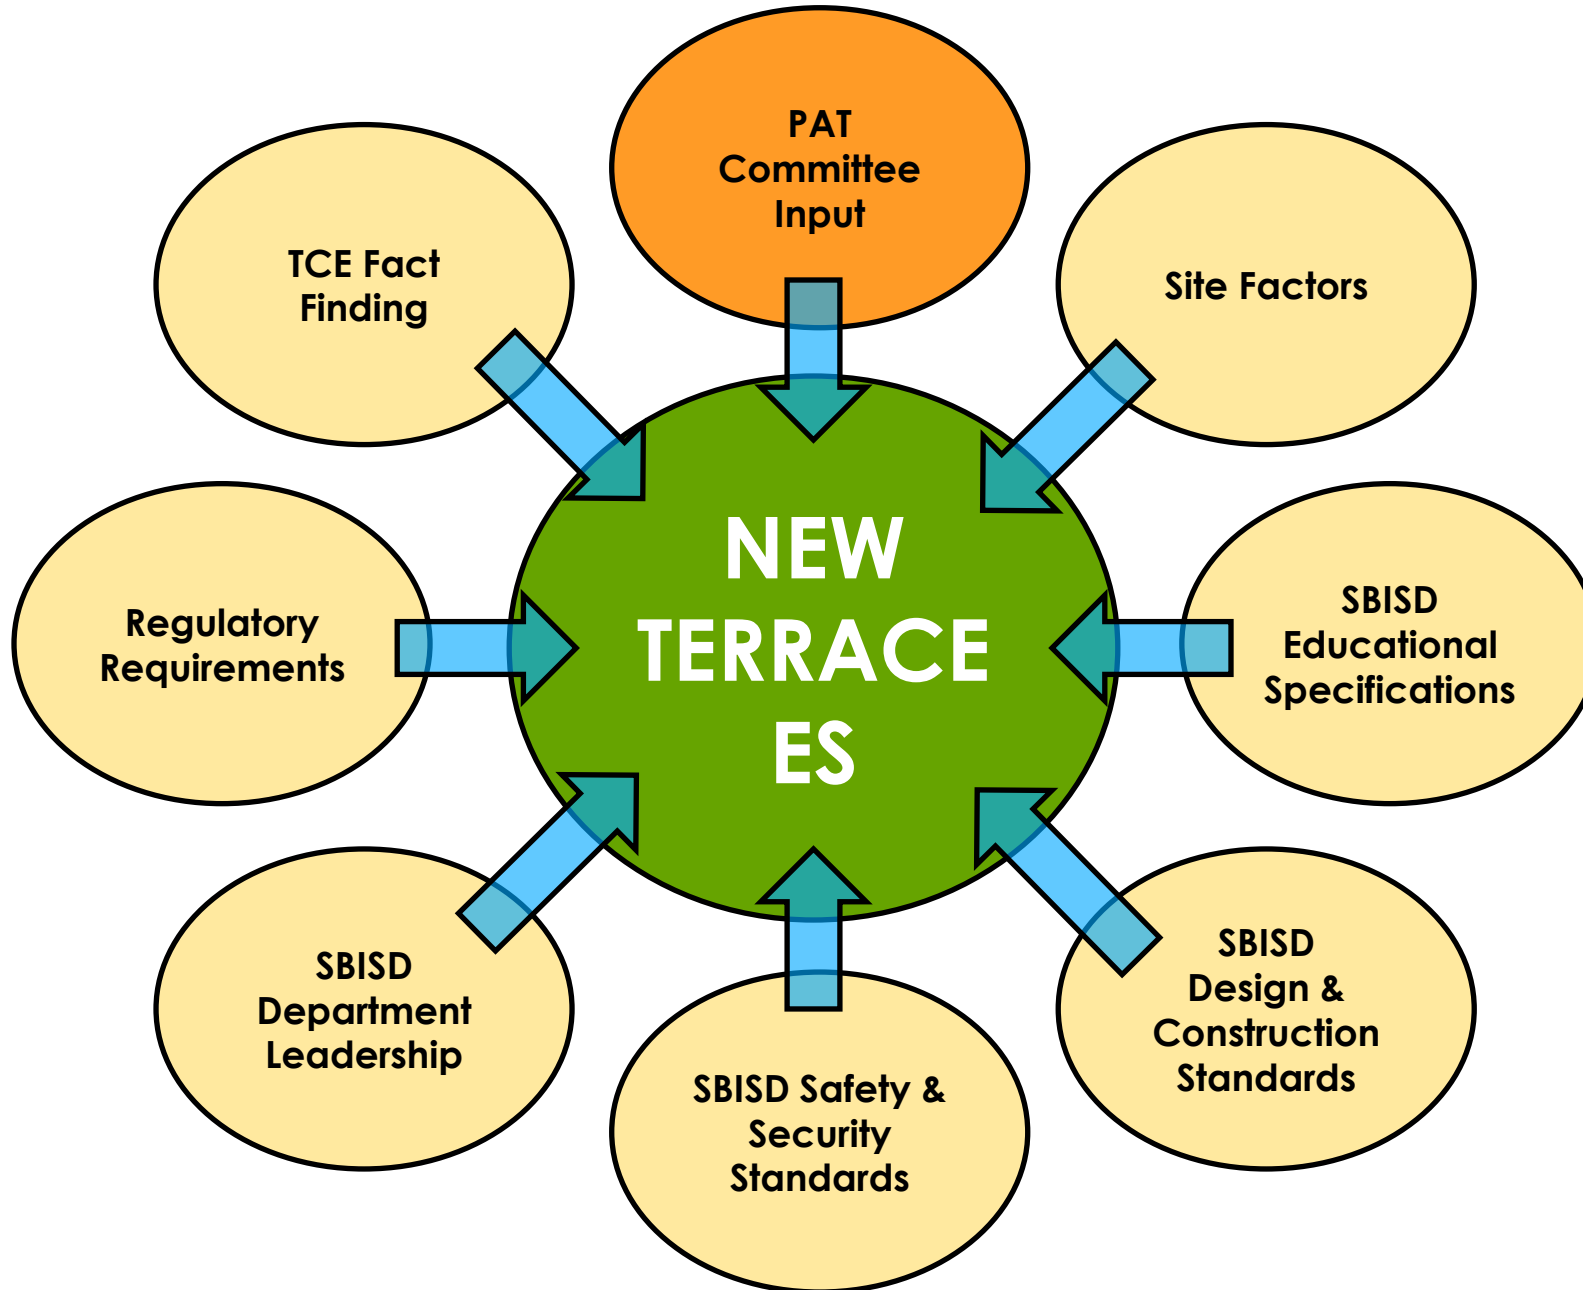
PAT Committee Input

TCE Fact Finding

Site Factors

Regulatory Requirements

NEW TERRACE ES

SBISD Educational Specifications

SBISD Department Leadership

SBISD Safety & Security Standards

SBISD Design & Construction Standards